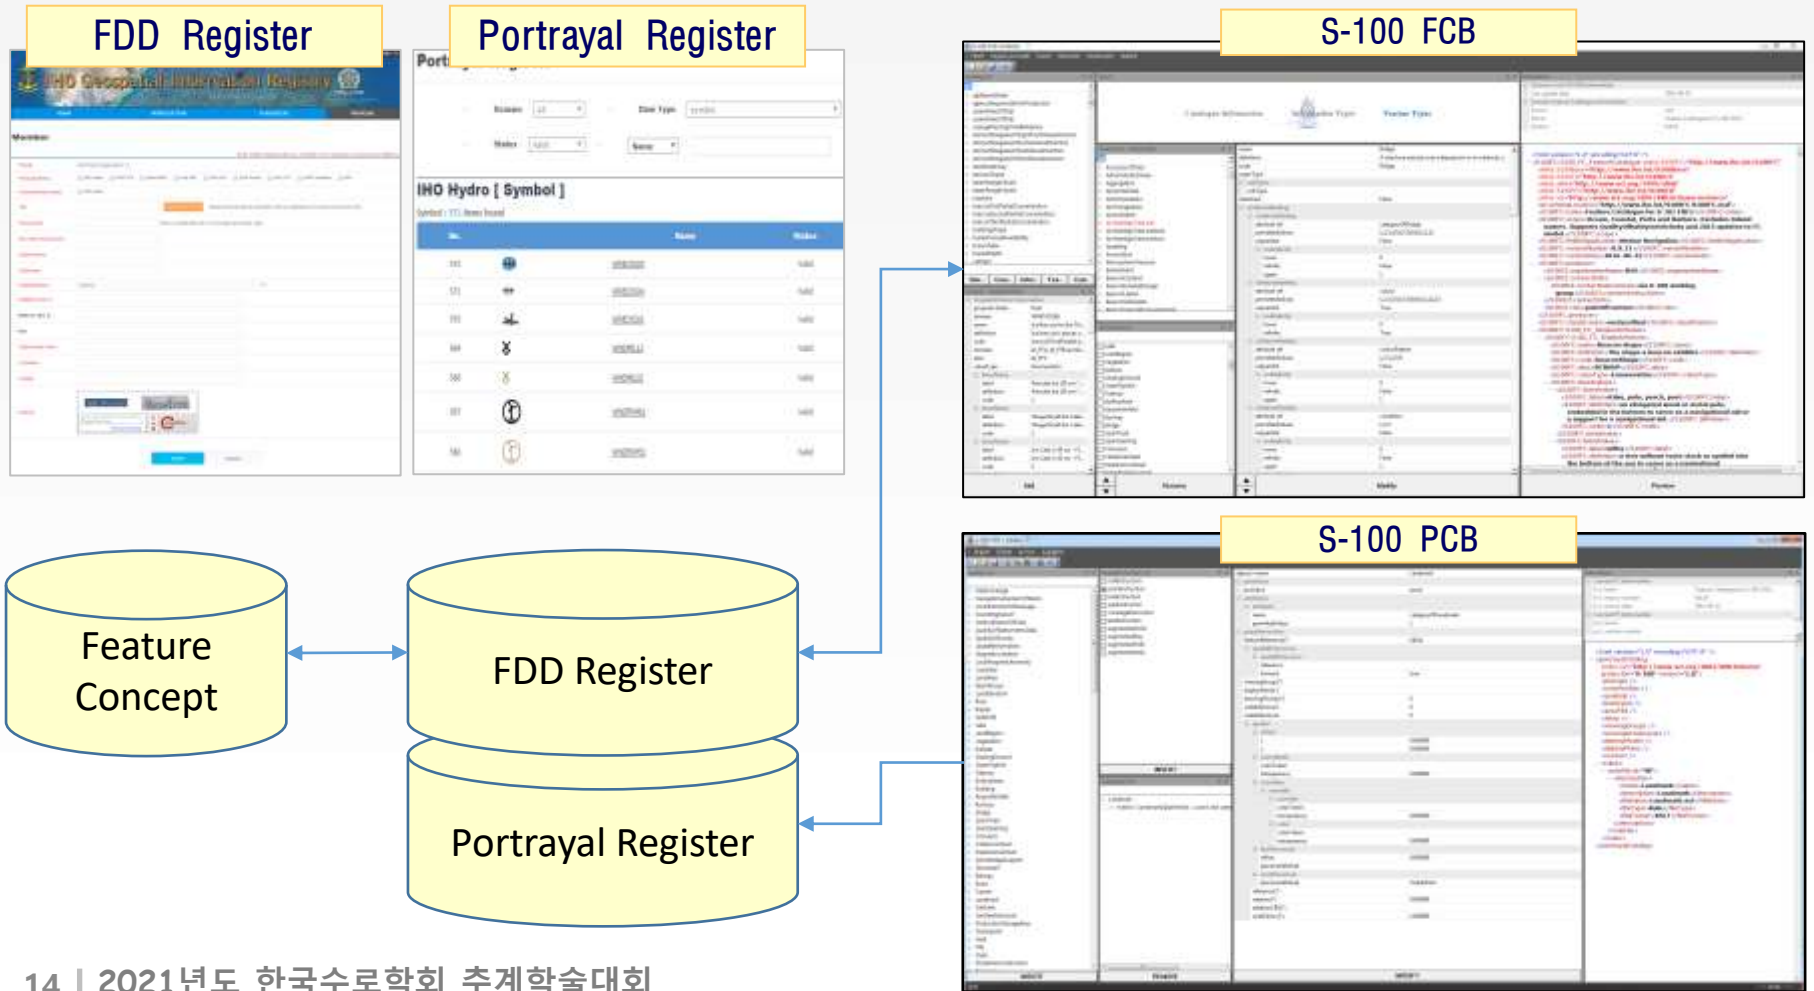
FDD Register

IHO Geospatial Information Registry

Portrayal Register

Port

IHO Hydro [ Symbol ]

S-100 FCB

S-100 PCB

Feature Concept

FDD Register

Portrayal Register

14 | 2021년도 한국수로학회 추계학술대회